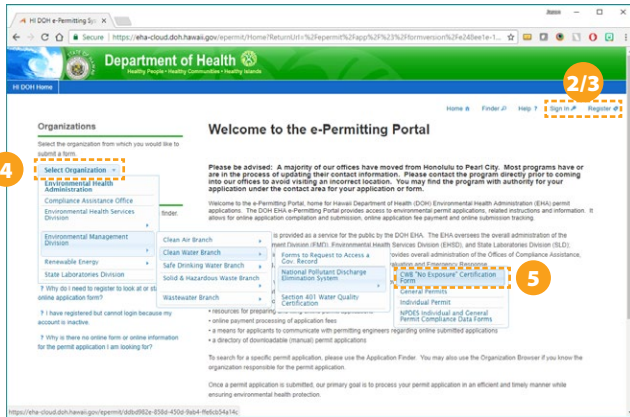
HI DOH e-Permitting Sy ×

Secure | https://eha-cloud.doh.hawaii.gov/epermit/Home?ReturnUrl=%2Fepermit%2Fapp%3F%23%2Fformversion%2Fe24ee1e-1...

Department of Health
Healthy People • Healthy Communities • Healthy Islands

HI DOH Home

Home | Finder | Help | Sign In | Register

2/3

Organizations

Select the organization from which you would like to submit a form.

4

Select Organization

Environmental Health Administration
Compliance Assistance Office
Environmental Health Services Division
Environmental Management Division
Renewable Energy
State Laboratories Division

finder.

Clean Air Branch
Clean Water Branch
Safe Drinking Water Branch
Solid & Hazardous Waste Branch
Wastewater Branch

Forms to Request to Access a Gov. Record
National Pollutant Discharge Elimination System
Section 401 Water Quality Certification

CWB "No Exposure" Certification Form
General Permits
Individual Permit
NPDES Individual and General Permit Compliance Data Forms

5

Why do I need to register to look at or st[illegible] online application form?

I have registered but cannot login because my account is inactive.

Why is there no online form or online information for the permit application I am looking for?

Welcome to the e-Permitting Portal

Please be advised: A majority of our offices have moved from Honolulu to Pearl City. Most programs have or are in the process of updating their contact information. Please contact the program directly prior to coming into our offices to avoid visiting an incorrect location. You may find the program with authority for your application under the contact area for your application or form.

Welcome to the e-Permitting Portal, home for Hawaii Department of Health (DOH) Environmental Health Administration (EHA) permit applications. The DOH EHA e-Permitting Portal provides access to environmental permit applications, related instructions and information. It allows for online application completion and submission, online application fee payment and online submission tracking.

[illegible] is provided as a service for the public by the DOH EHA. The EHA oversees the overall administration of the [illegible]ment Division (EMD), Environmental Health Services Division (EHSD), and State Laboratories Division (SLD); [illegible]ovides overall administration of the Offices of Compliance Assistance, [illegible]aluation and Emergency Response.

• resources for preparing and filing online permit applications
• online payment processing of application fees
• a means for applicants to communicate with permitting engineers regarding online submitted applications
• a directory of downloadable (manual) permit applications

To search for a specific permit application, please use the Application Finder. You may also use the Organization Browser if you know the organization responsible for the permit application.

Once a permit application is submitted, our primary goal is to process your permit application in an efficient and timely manner while ensuring environmental health protection.

https://eha-cloud.doh.hawaii.gov/epermit/ddbd982e-858d-450d-9eb4-ffe5cb54a14c